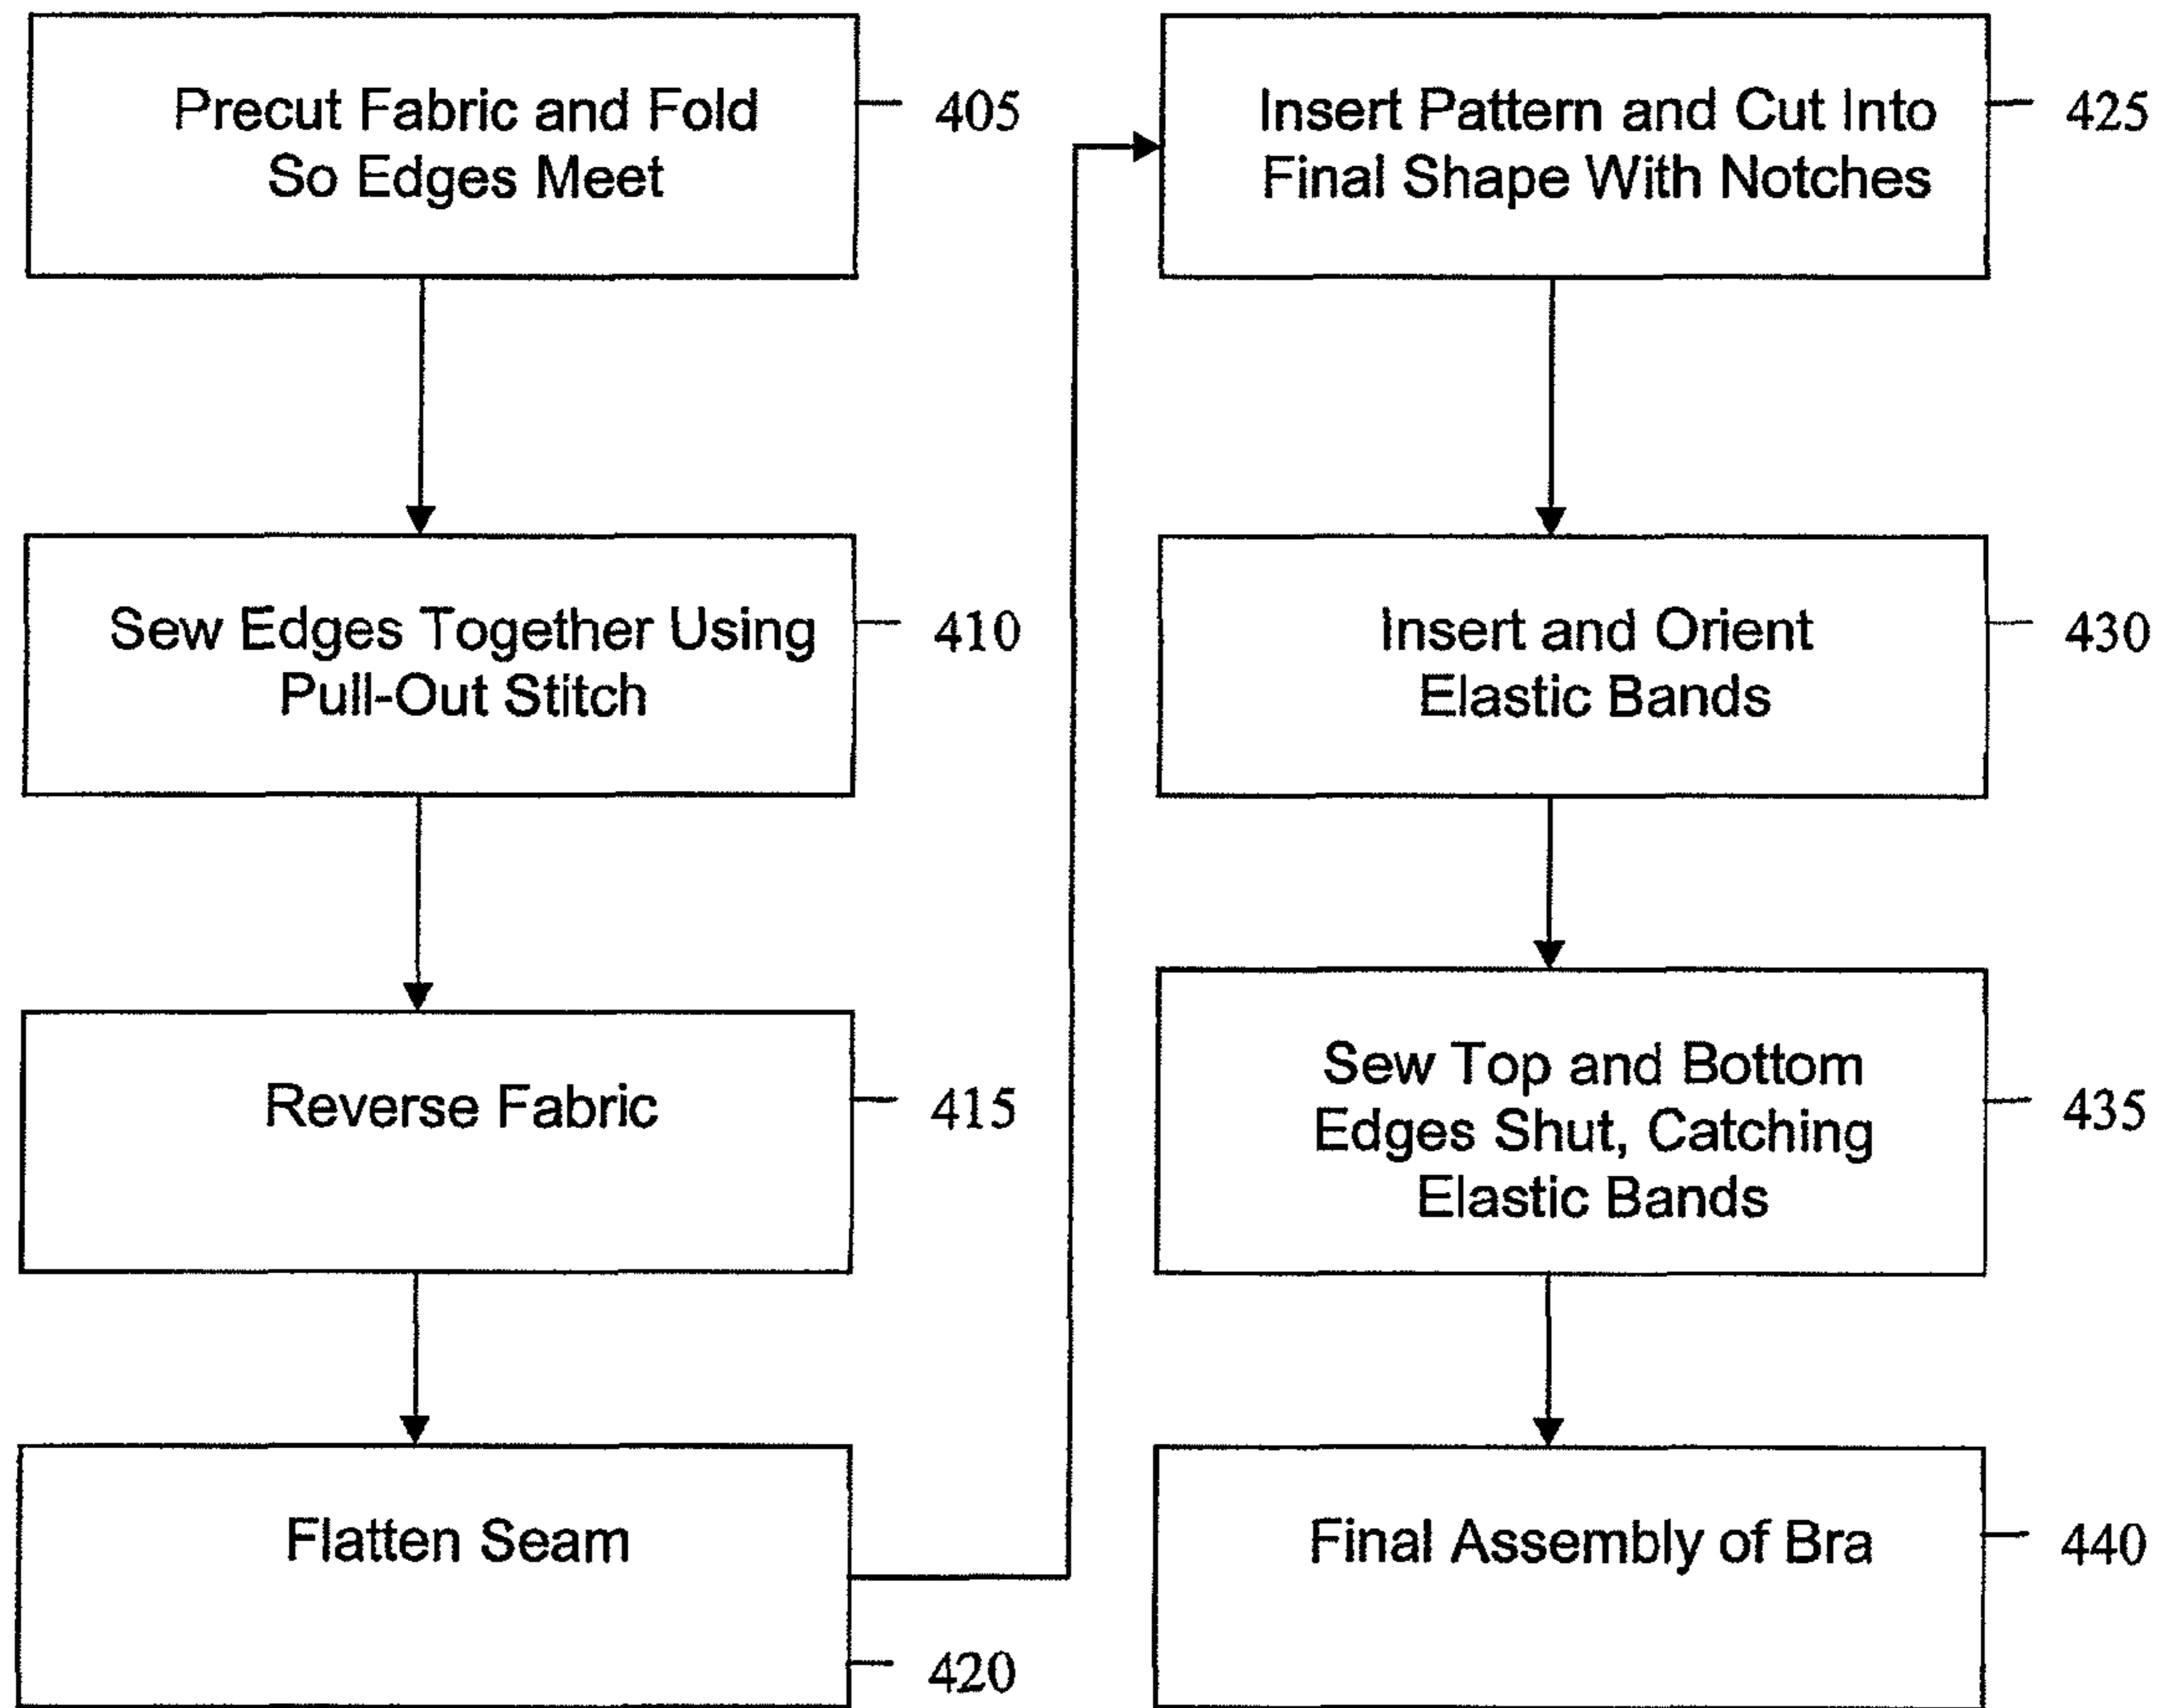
Precut Fabric and Fold So Edges Meet

405

Sew Edges Together Using Pull-Out Stitch

410

Reverse Fabric

415

Flatten Seam

420

Insert Pattern and Cut Into Final Shape With Notches

425

Insert and Orient Elastic Bands

430

Sew Top and Bottom Edges Shut, Catching Elastic Bands

435

Final Assembly of Bra

440